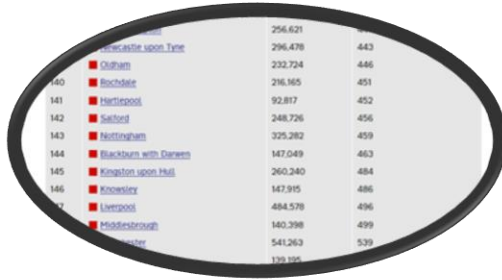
| | | | |
|---|---|---|---|
| | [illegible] | 256,621 | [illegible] |
| | Newcastle upon Tyne | 296,478 | 443 |
| | Oldham | 232,724 | 446 |
| 140 | Rochdale | 216,165 | 451 |
| 141 | Hartlepool | 92,817 | 452 |
| 142 | Salford | 248,726 | 456 |
| 143 | Nottingham | 325,282 | 459 |
| 144 | Blackburn with Darwen | 147,049 | 463 |
| 145 | Kingston upon Hull | 260,240 | 484 |
| 146 | Knowsley | 147,915 | 486 |
| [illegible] | Liverpool | 484,578 | 496 |
| | Middlesbrough | 140,398 | 499 |
| | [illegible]ester | 541,263 | 539 |
| | | 139,195 | |